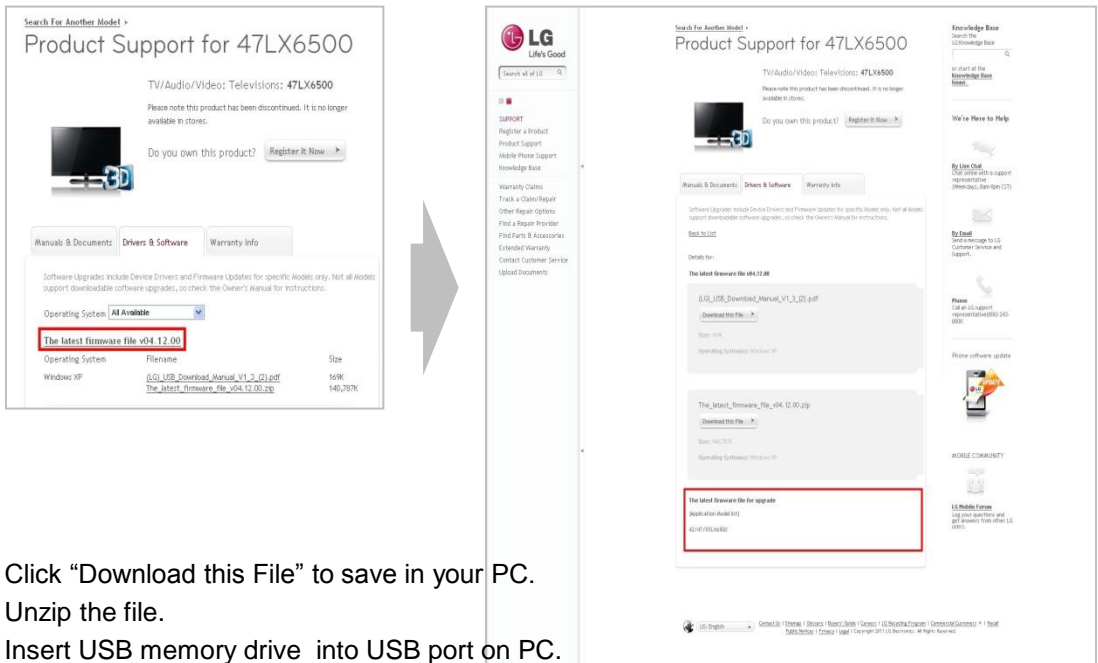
Search For Another Model ›

Product Support for 47LX6500

TV/Audio/Video: Televisions: 47LX6500

Please note this product has been discontinued. It is no longer available in stores.

Do you own this product? Register It Now ▸

3D

Manuals & Documents | Drivers & Software | Warranty Info

Software Upgrades include Device Drivers and Firmware Updates for specific Models only. Not all Models support downloadable software upgrades, so check the Owner's Manual for instructions.

Operating System All Available

The latest firmware file v04.12.00

| Operating System | Filename | Size |
|---|---|---|
| Windows XP | (LG)_USB_Download_Manual_V1_3_(2).pdf | 169K |
| | The_latest_firmware_file_v04.12.00.zip | 140,787K |

LG Life's Good

Search all of LG

SUPPORT
Register a Product
Product Support
Mobile Phone Support
Knowledge Base

Warranty Claims
Track a Claim/Repair
Other Repair Options
Find a Repair Provider
Find Parts & Accessories
Extended Warranty
Contact Customer Service
Upload Documents

Search For Another Model ›

Product Support for 47LX6500

TV/Audio/Video: Televisions: 47LX6500

Please note this product has been discontinued. It is no longer available in stores.

Do you own this product? Register It Now ▸

Manuals & Documents | Drivers & Software | Warranty Info

Software Upgrades include Device Drivers and Firmware Updates for specific Models only. Not all Models support downloadable software upgrades, so check the Owner's Manual for instructions.

Back to List

Details for:

The latest firmware file v04.12.00

(LG)_USB_Download_Manual_V1_3_(2).pdf

Download this File ▸

Size: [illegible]

Operating System(s): Windows XP

The_latest_firmware_file_v04.12.00.zip

Download this File ▸

Size: 140,787K

Operating System(s): Windows XP

The latest firmware file for upgrade

(Application Model list)

42/47/55LX6500

Knowledge Base
Search the LG Knowledge Base

or start at the Knowledge Base Home

We're Here to Help

By Live Chat
Chat online with a support representative (Weekdays, 8am-8pm CST)

By Email
Send a message to LG Customer Service and Support.

Phone
Call an LG support representative (800) 243-0000

Phone software update

MOBILE COMMUNITY

LG Mobile Forum
Log your questions and get answers from other LG users.

US/English

Contact Us | Sitemap | Glossary | Buyers' Guide | Careers | LG Recycling Program | Commercial Customers | Recall Public Notices | Privacy | Legal | Copyright 2011 LG Electronics. All Rights Reserved.

Click “Download this File” to save in your PC.
Unzip the file.
Insert USB memory drive into USB port on PC.